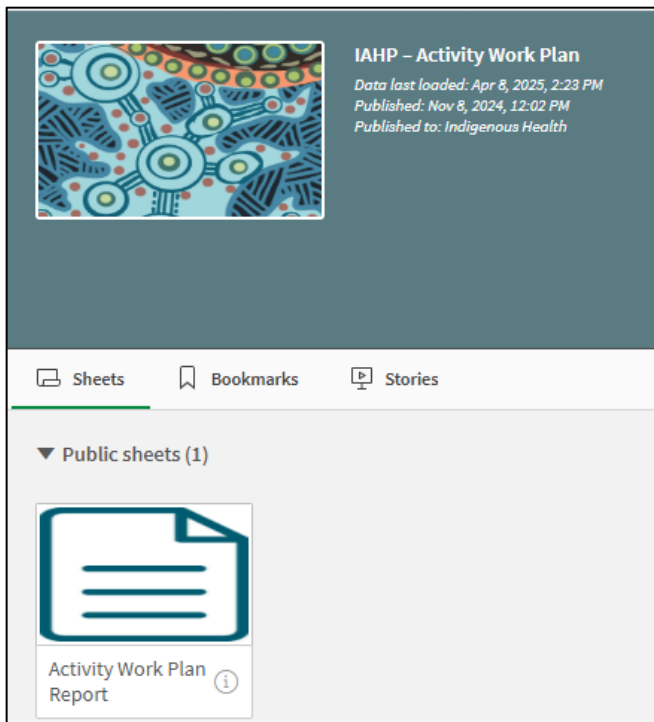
IAHP – Activity Work Plan

Data last loaded: Apr 8, 2025, 2:23 PM
Published: Nov 8, 2024, 12:02 PM
Published to: Indigenous Health

Sheets
Bookmarks
Stories

Public sheets (1)

Activity Work Plan Report